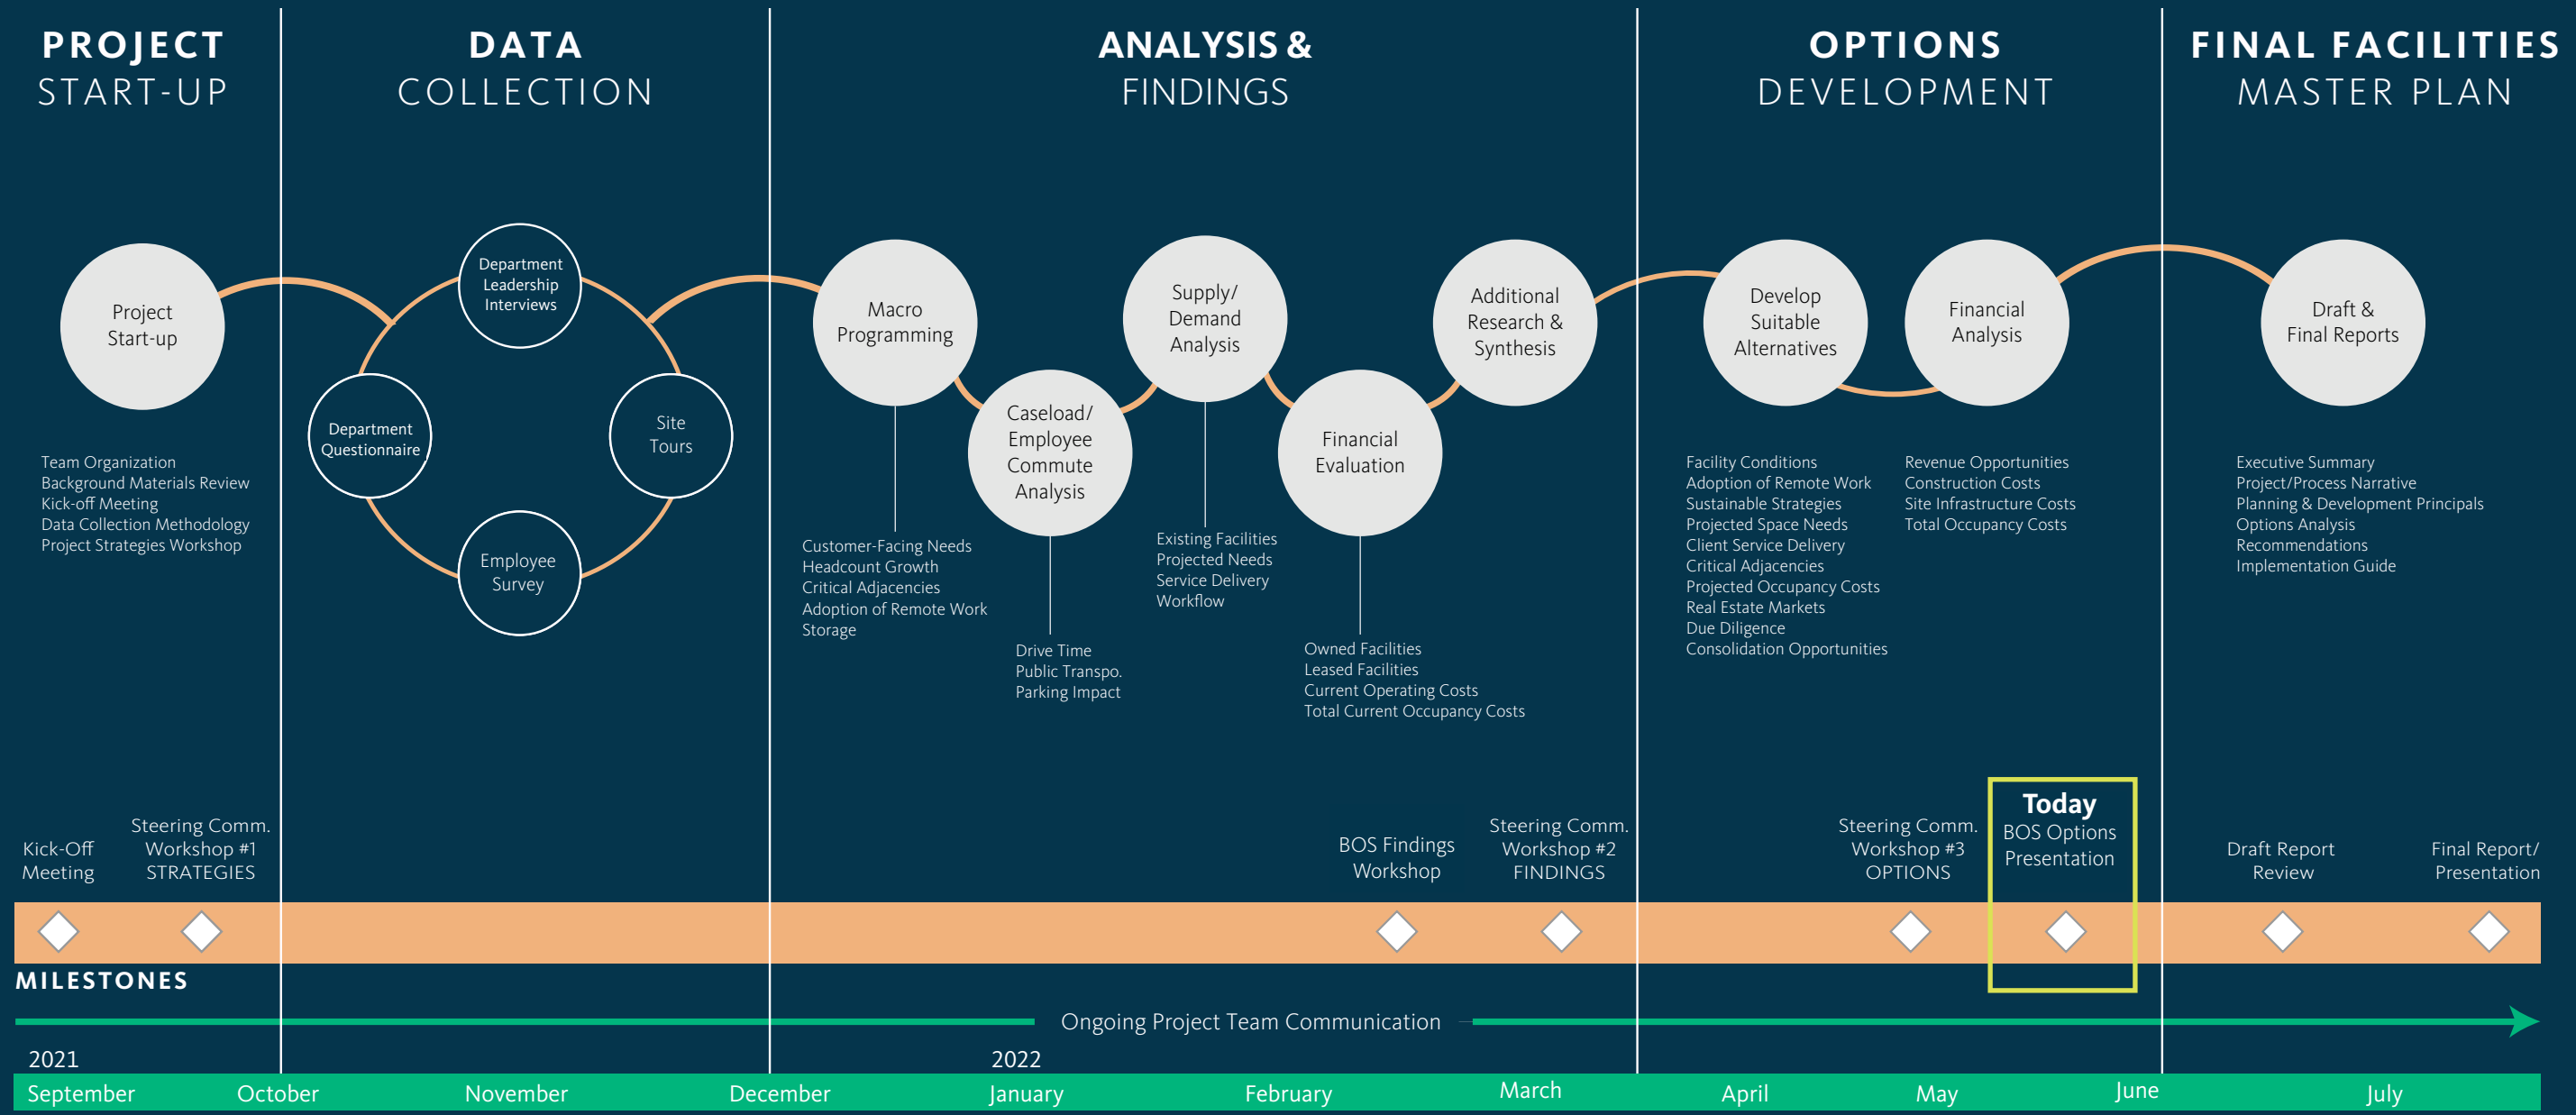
PROJECT START-UP

DATA COLLECTION

ANALYSIS & FINDINGS

OPTIONS DEVELOPMENT

FINAL FACILITIES MASTER PLAN

Project Start-up

Team Organization
Background Materials Review
Kick-off Meeting
Data Collection Methodology
Project Strategies Workshop

Department Leadership Interviews

Department Questionnaire

Site Tours

Employee Survey

Macro Programming

Customer-Facing Needs
Headcount Growth
Critical Adjacencies
Adoption of Remote Work
Storage

Caseload/ Employee Commute Analysis

Drive Time
Public Transpo.
Parking Impact

Supply/ Demand Analysis

Existing Facilities
Projected Needs
Service Delivery
Workflow

Financial Evaluation

Owned Facilities
Leased Facilities
Current Operating Costs
Total Current Occupancy Costs

Additional Research & Synthesis

Develop Suitable Alternatives

Facility Conditions
Adoption of Remote Work
Sustainable Strategies
Projected Space Needs
Client Service Delivery
Critical Adjacencies
Projected Occupancy Costs
Real Estate Markets
Due Diligence
Consolidation Opportunities

Financial Analysis

Revenue Opportunities
Construction Costs
Site Infrastructure Costs
Total Occupancy Costs

Draft & Final Reports

Executive Summary
Project/Process Narrative
Planning & Development Principals
Options Analysis
Recommendations
Implementation Guide

Kick-Off Meeting

Steering Comm. Workshop #1 STRATEGIES

BOS Findings Workshop

Steering Comm. Workshop #2 FINDINGS

Steering Comm. Workshop #3 OPTIONS

Today
BOS Options Presentation

Draft Report Review

Final Report/ Presentation

MILESTONES

Ongoing Project Team Communication

2021
2022

September October November December January February March April May June July